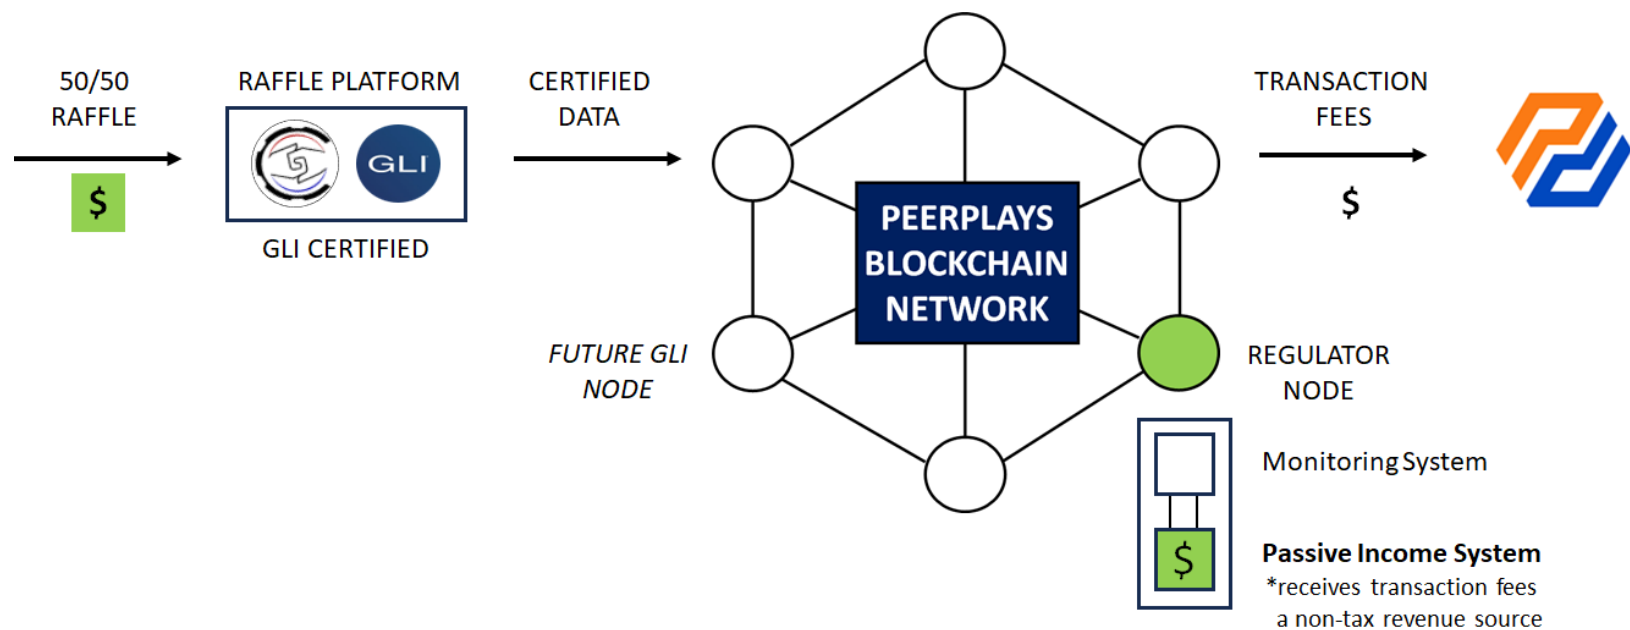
50/50 RAFFLE

$

RAFFLE PLATFORM

GLI

GLI CERTIFIED

CERTIFIED DATA

PEERPLAYS BLOCKCHAIN NETWORK

FUTURE GLI NODE

TRANSACTION FEES

$

REGULATOR NODE

Monitoring System

$

Passive Income System
*receives transaction fees
a non-tax revenue source